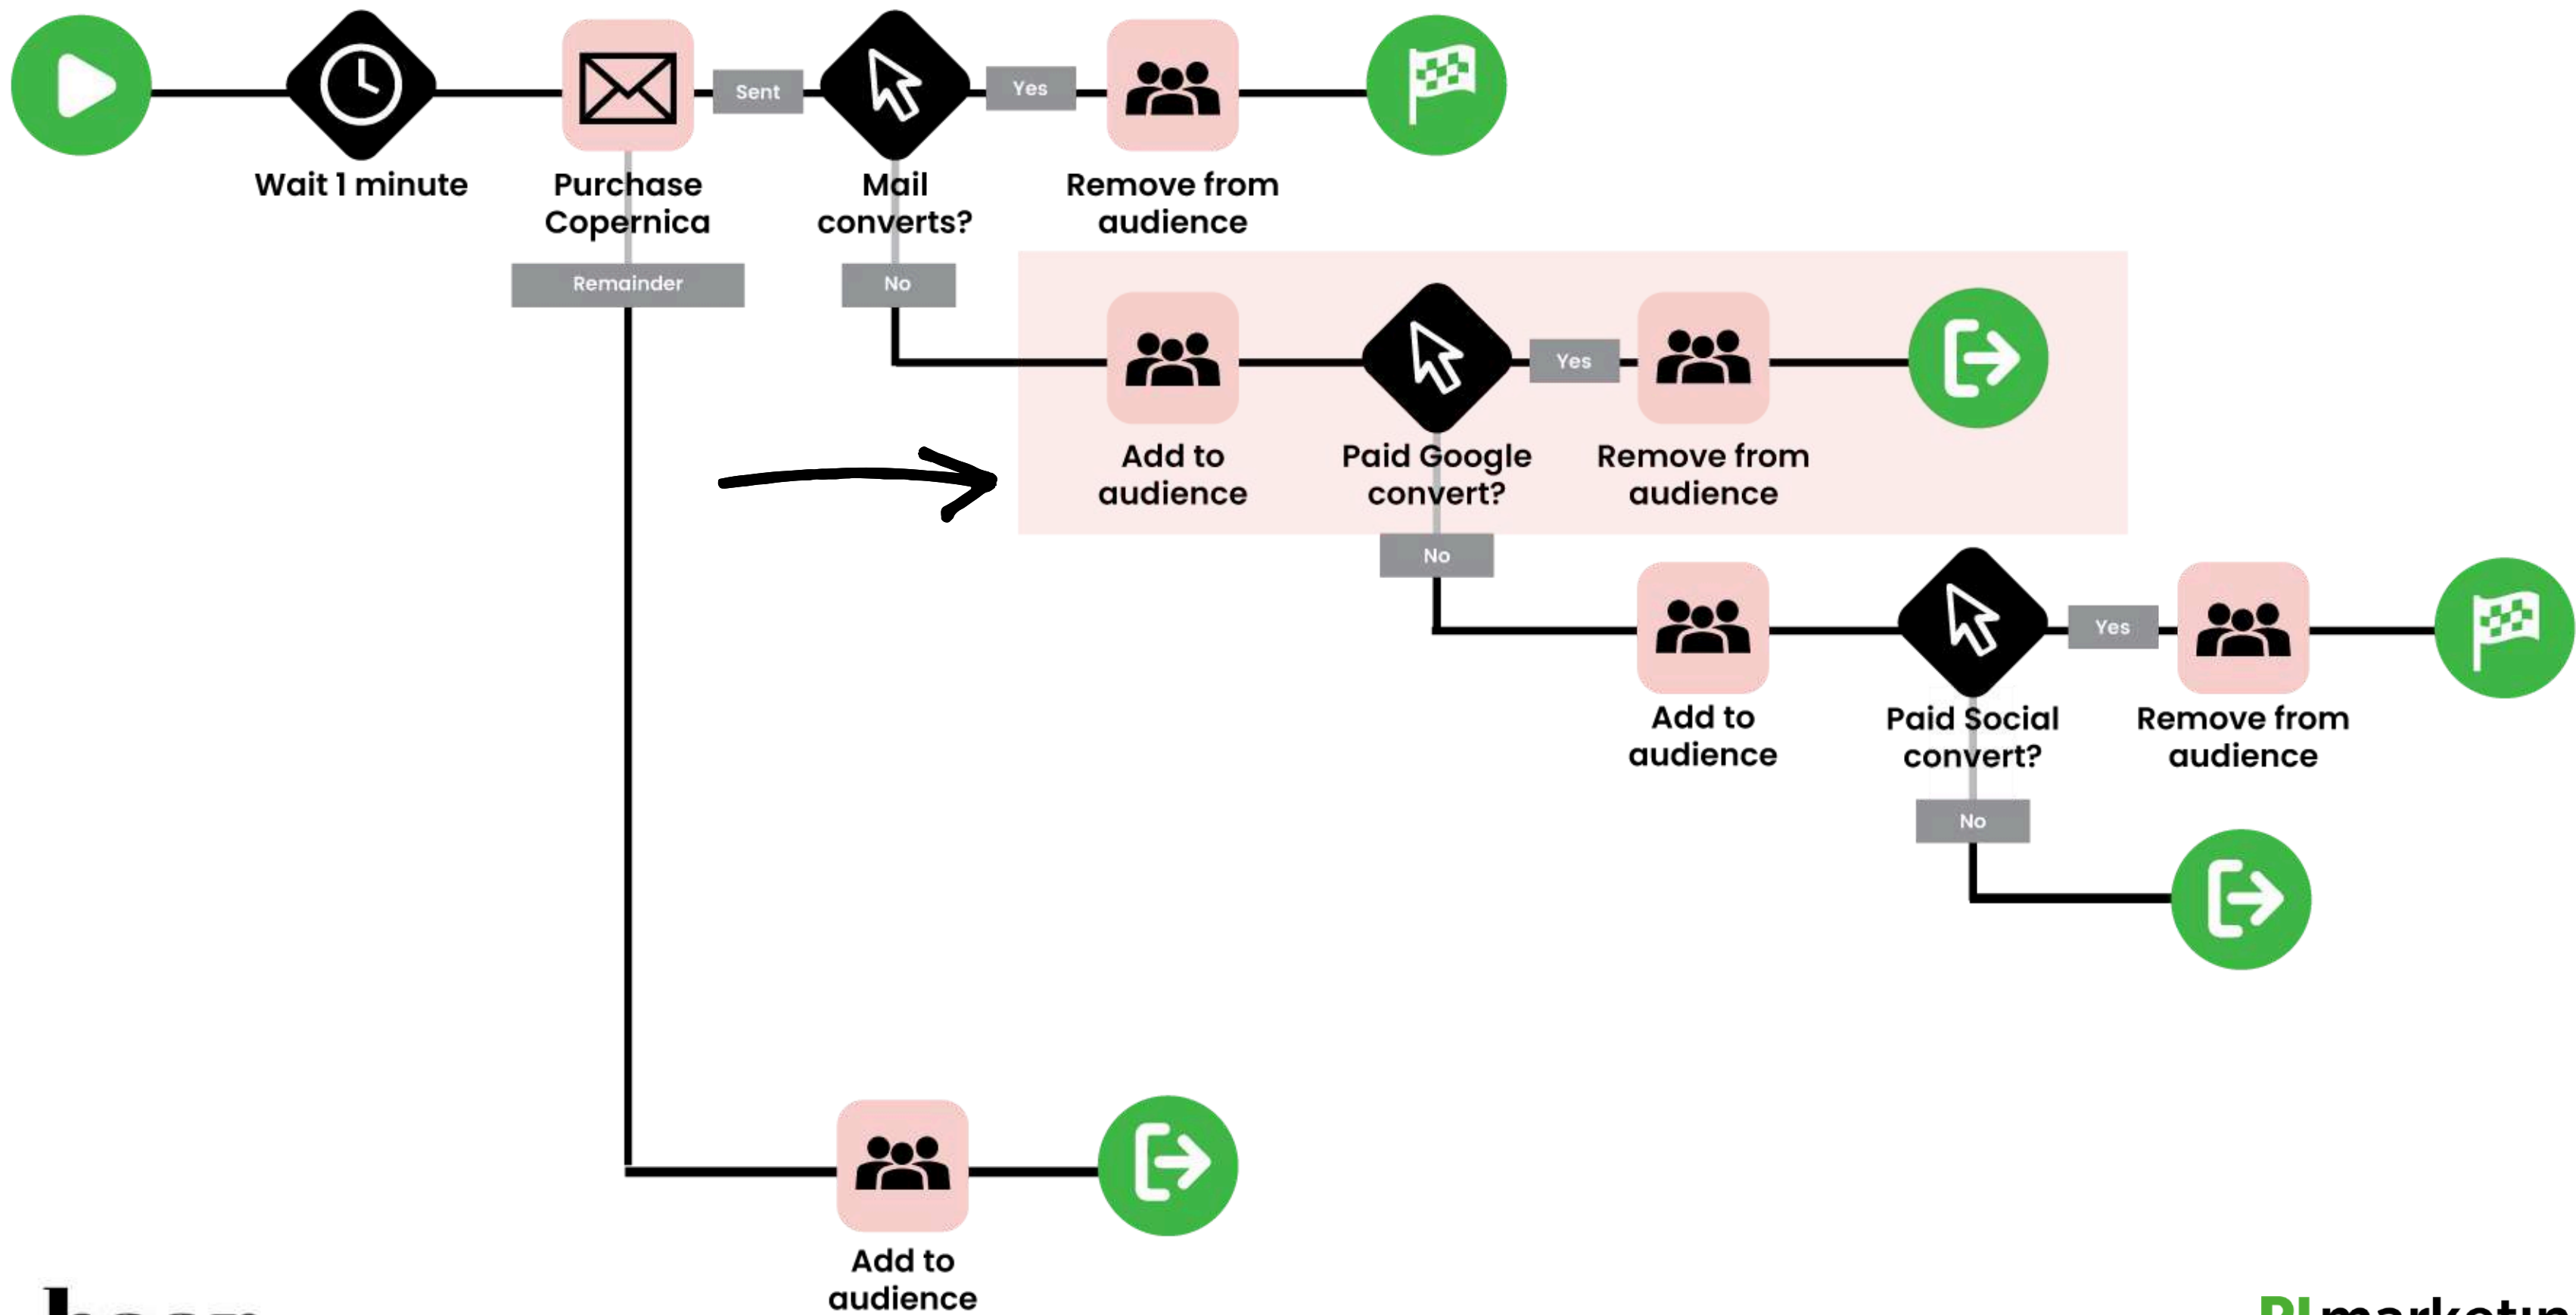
Wait 1 minute

Purchase Copernica

Sent

Mail converts?

Yes

Remove from audience

Remainder

No

Add to audience

Paid Google convert?

Yes

Remove from audience

No

Add to audience

Paid Social convert?

Yes

Remove from audience

No

Add to audience

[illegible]

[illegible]